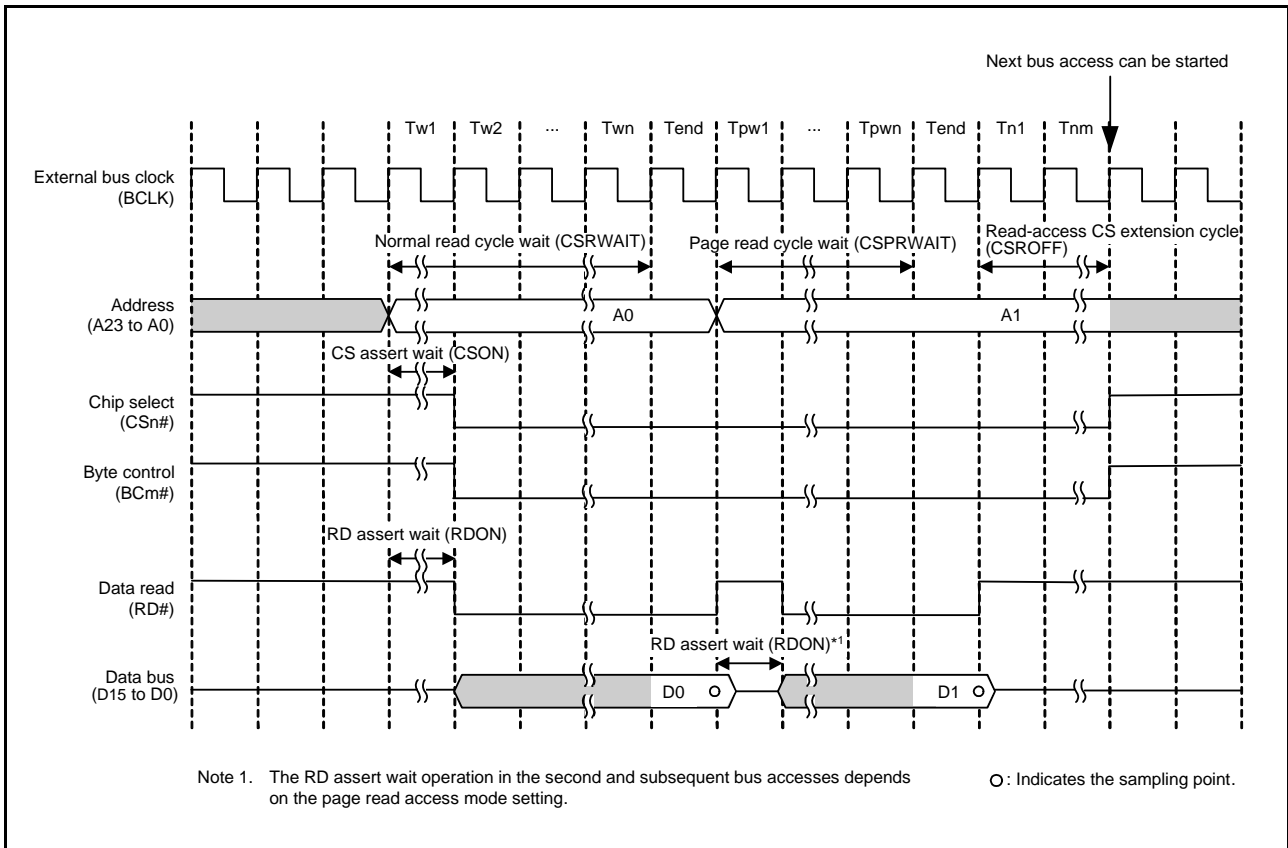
Next bus access can be started

Tw1 Tw2 ··· Twn Tend Tpw1 ··· Tpwn Tend Tn1 Tnm

External bus clock (BCLK)

Normal read cycle wait (CSRWAIT)

Page read cycle wait (CSPRWAIT)

Read-access CS extension cycle (CSROFF)

Address (A23 to A0)

A0

A1

CS assert wait (CSON)

Chip select (CSn#)

Byte control (BCm#)

RD assert wait (RDON)

Data read (RD#)

RD assert wait (RDON)$^{*1}$

Data bus (D15 to D0)

D0

D1

Note 1. The RD assert wait operation in the second and subsequent bus accesses depends on the page read access mode setting.

○: Indicates the sampling point.